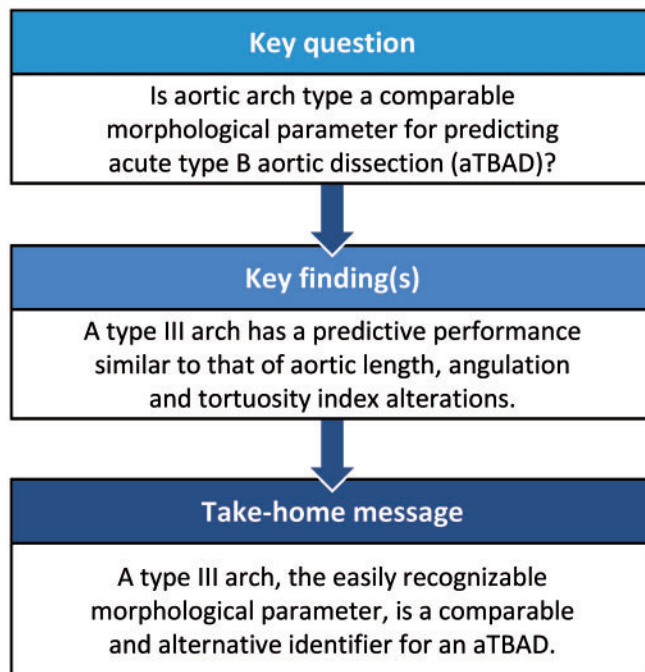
Key question

Is aortic arch type a comparable morphological parameter for predicting acute type B aortic dissection (aTBAD)?

Key finding(s)

A type III arch has a predictive performance similar to that of aortic length, angulation and tortuosity index alterations.

Take-home message

A type III arch, the easily recognizable morphological parameter, is a comparable and alternative identifier for an aTBAD.